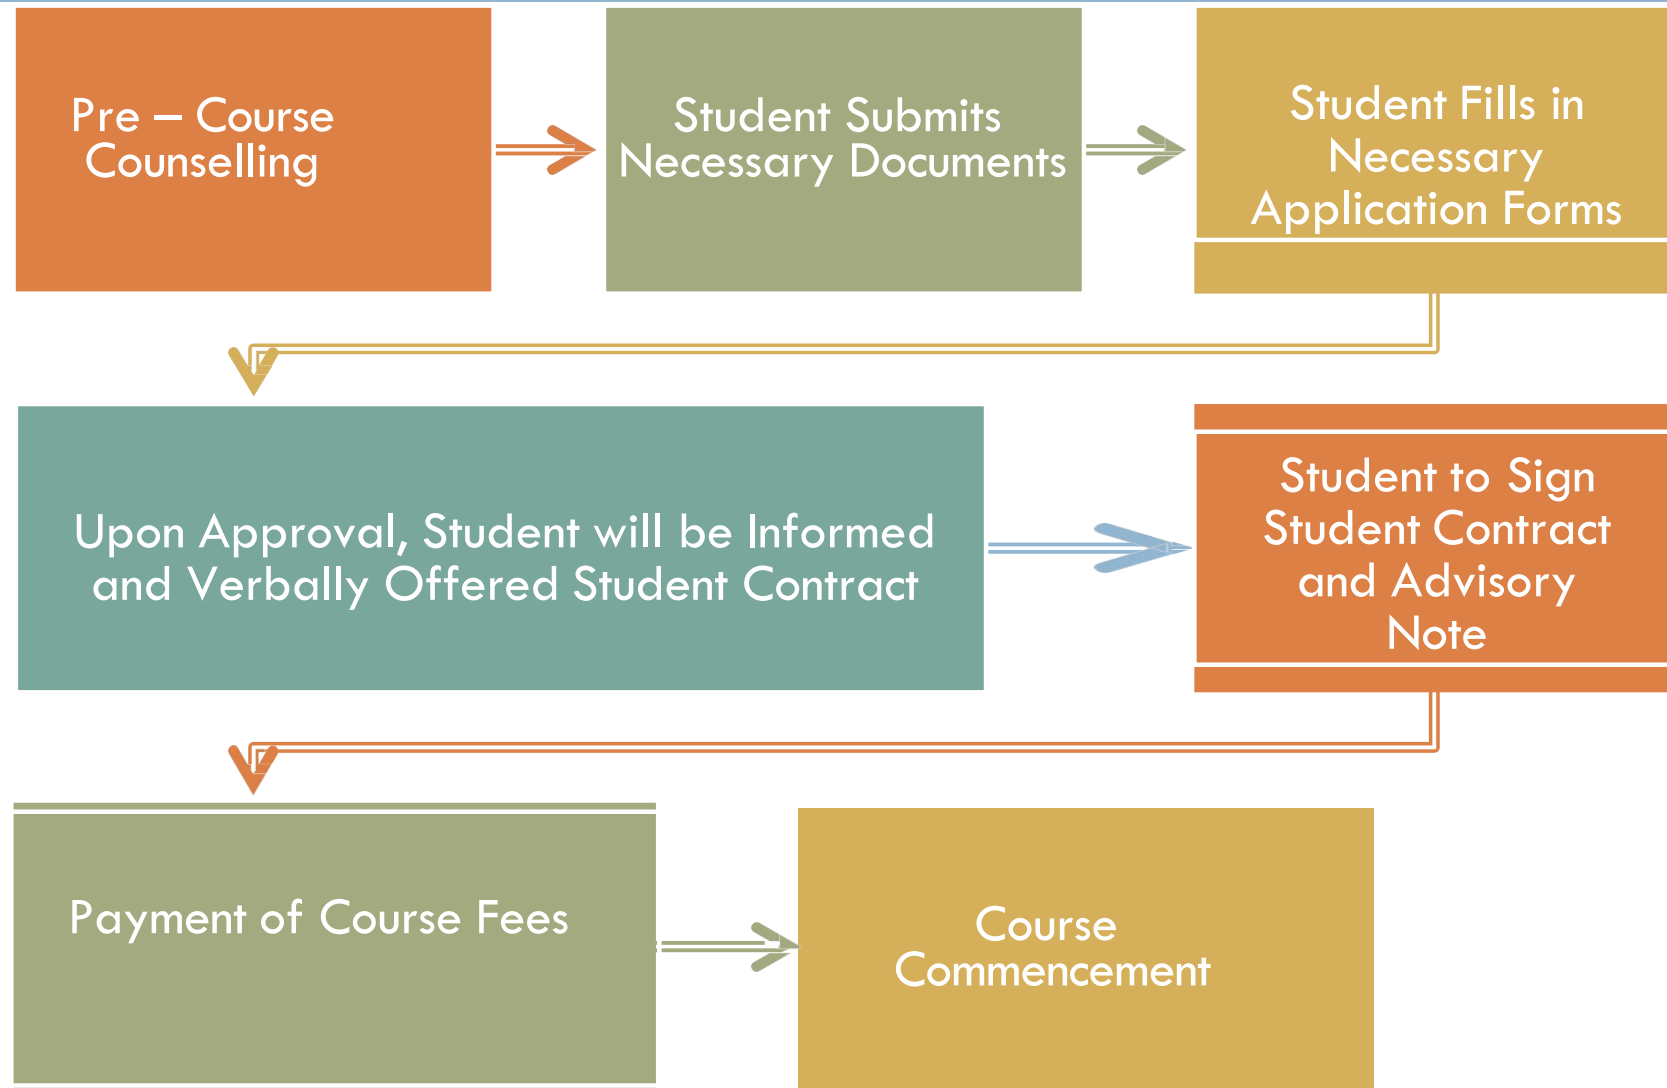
Pre – Course Counselling

Student Submits Necessary Documents

Student Fills in Necessary Application Forms

Upon Approval, Student will be Informed and Verbally Offered Student Contract

Student to Sign Student Contract and Advisory Note

Payment of Course Fees

Course Commencement